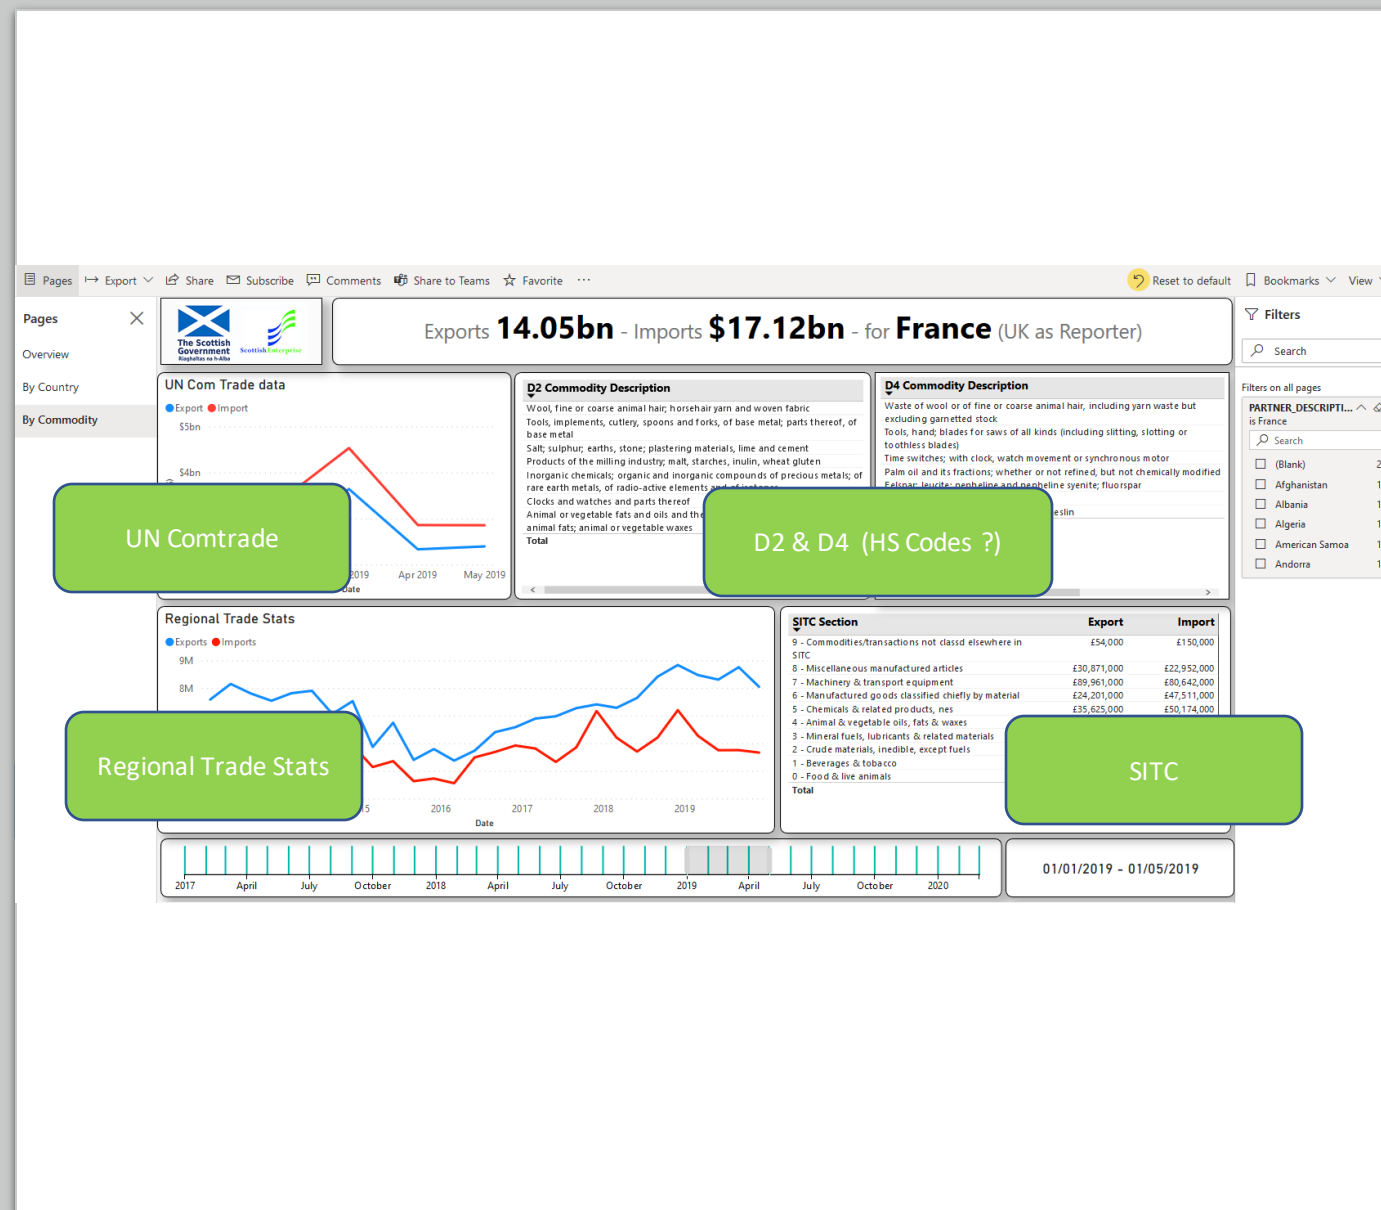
Pages Export Share Subscribe Comments Share to Teams Favorite ···

Reset to default Bookmarks View

Pages

Overview

By Country

By Commodity

The Scottish Government Riaghaltas na h-Alba

Scottish Enterprise

Exports 14.05bn - Imports $17.12bn - for France (UK as Reporter)

UN Com Trade data

Export Import

$5bn

$4bn

2019 Apr 2019 May 2019

Date

UN Comtrade

D2 Commodity Description

Wool, fine or coarse animal hair; horsehair yarn and woven fabric

Tools, implements, cutlery, spoons and forks, of base metal; parts thereof, of base metal

Salt; sulphur; earths, stone; plastering materials, lime and cement

Products of the milling industry; malt, starches, inulin, wheat gluten

Inorganic chemicals; organic and inorganic compounds of precious metals; of rare earth metals, of radio-active elements and of isotopes

Clocks and watches and parts thereof

Animal or vegetable fats and oils and the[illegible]

animal fats; animal or vegetable waxes

Total

D4 Commodity Description

Waste of wool or of fine or coarse animal hair, including yarn waste but excluding garnetted stock

Tools, hand; blades for saws of all kinds (including slitting, slotting or toothless blades)

Time switches; with clock, watch movement or synchronous motor

Palm oil and its fractions; whether or not refined, but not chemically modified

Felspar; leucite; nepheline and nepheline syenite; fluorspar

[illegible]eslin

D2 & D4 (HS Codes ?)

Filters

Search

Filters on all pages

PARTNER_DESCRIPTI...

is France

Search

(Blank)

Afghanistan

Albania

Algeria

American Samoa

Andorra

Regional Trade Stats

Exports Imports

9M

8M

Regional Trade Stats

5 2016 2017 2018 2019

Date

| SITC Section | Export | Import |
|---|---|---|
| 9 - Commodities/transactions not classd elsewhere in SITC | £54,000 | £150,000 |
| 8 - Miscellaneous manufactured articles | £30,871,000 | £22,952,000 |
| 7 - Machinery & transport equipment | £89,961,000 | £80,642,000 |
| 6 - Manufactured goods classified chiefly by material | £24,201,000 | £47,511,000 |
| 5 - Chemicals & related products, nes | £35,625,000 | £50,174,000 |
| 4 - Animal & vegetable oils, fats & waxes | | |
| 3 - Mineral fuels, lubricants & related materials | | |
| 2 - Crude materials, inedible, except fuels | | |
| 1 - Beverages & tobacco | | |
| 0 - Food & live animals | | |
| Total | | |

SITC

2017 April July October 2018 April July October 2019 April July October 2020

01/01/2019 - 01/05/2019